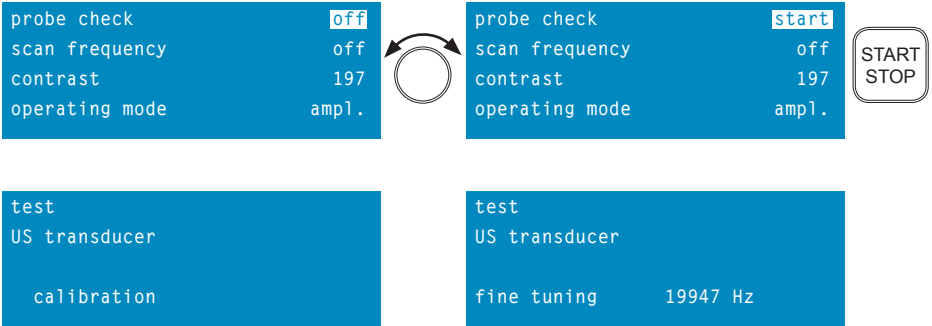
probe check off
scan frequency off
contrast 197
operating mode ampl.

probe check start
scan frequency off
contrast 197
operating mode ampl.

START
STOP

test
US transducer

calibration

test
US transducer

fine tuning 19947 Hz